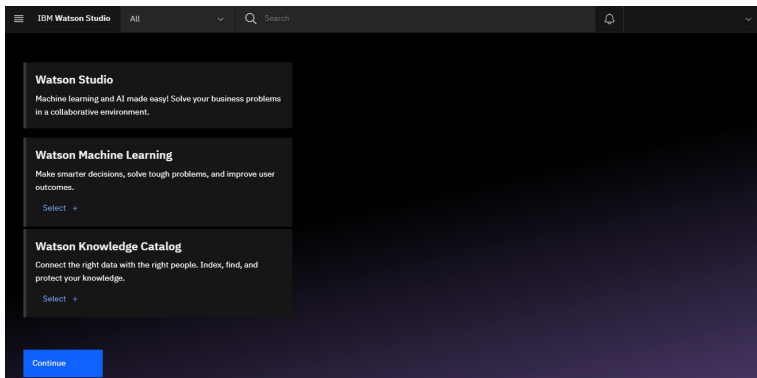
IBM Watson Studio All Search

Watson Studio
Machine learning and AI made easy! Solve your business problems in a collaborative environment.

Watson Machine Learning
Make smarter decisions, solve tough problems, and improve user outcomes.
Select +

Watson Knowledge Catalog
Connect the right data with the right people. Index, find, and protect your knowledge.
Select +

Continue